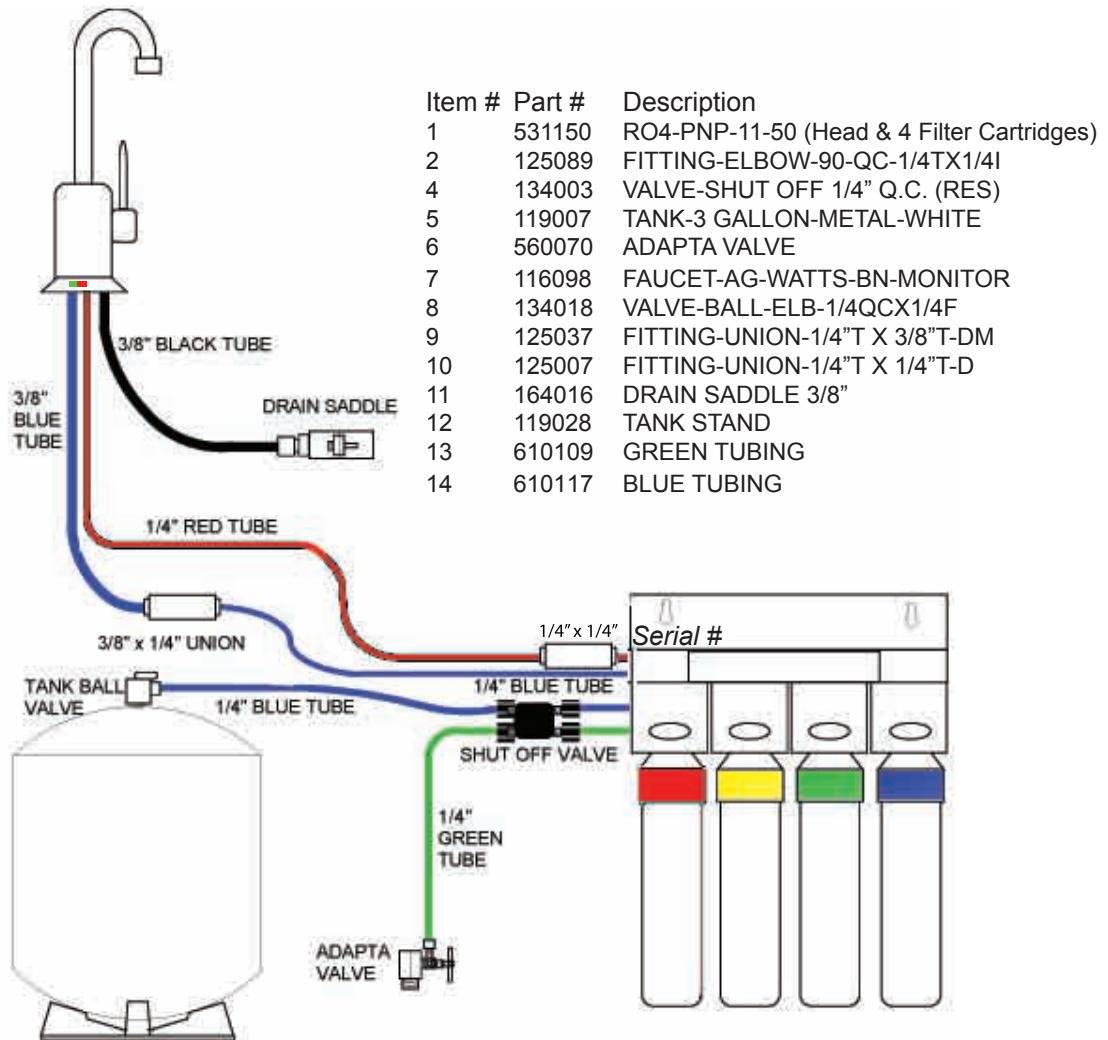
| Item # | Part # | Description |
|---|---|---|
| 1 | 531150 | RO4-PNP-11-50 (Head & 4 Filter Cartridges) |
| 2 | 125089 | FITTING-ELBOW-90-QC-1/4TX1/4I |
| 4 | 134003 | VALVE-SHUT OFF 1/4" Q.C. (RES) |
| 5 | 119007 | TANK-3 GALLON-METAL-WHITE |
| 6 | 560070 | ADAPTA VALVE |
| 7 | 116098 | FAUCET-AG-WATTS-BN-MONITOR |
| 8 | 134018 | VALVE-BALL-ELB-1/4QCX1/4F |
| 9 | 125037 | FITTING-UNION-1/4"T X 3/8"T-DM |
| 10 | 125007 | FITTING-UNION-1/4"T X 1/4"T-D |
| 11 | 164016 | DRAIN SADDLE 3/8" |
| 12 | 119028 | TANK STAND |
| 13 | 610109 | GREEN TUBING |
| 14 | 610117 | BLUE TUBING |

3/8" BLACK TUBE

DRAIN SADDLE

3/8" BLUE TUBE

1/4" RED TUBE

3/8" x 1/4" UNION

1/4" x 1/4"

Serial #

TANK BALL VALVE

1/4" BLUE TUBE

1/4" BLUE TUBE

SHUT OFF VALVE

1/4" GREEN TUBE

ADAPTA VALVE